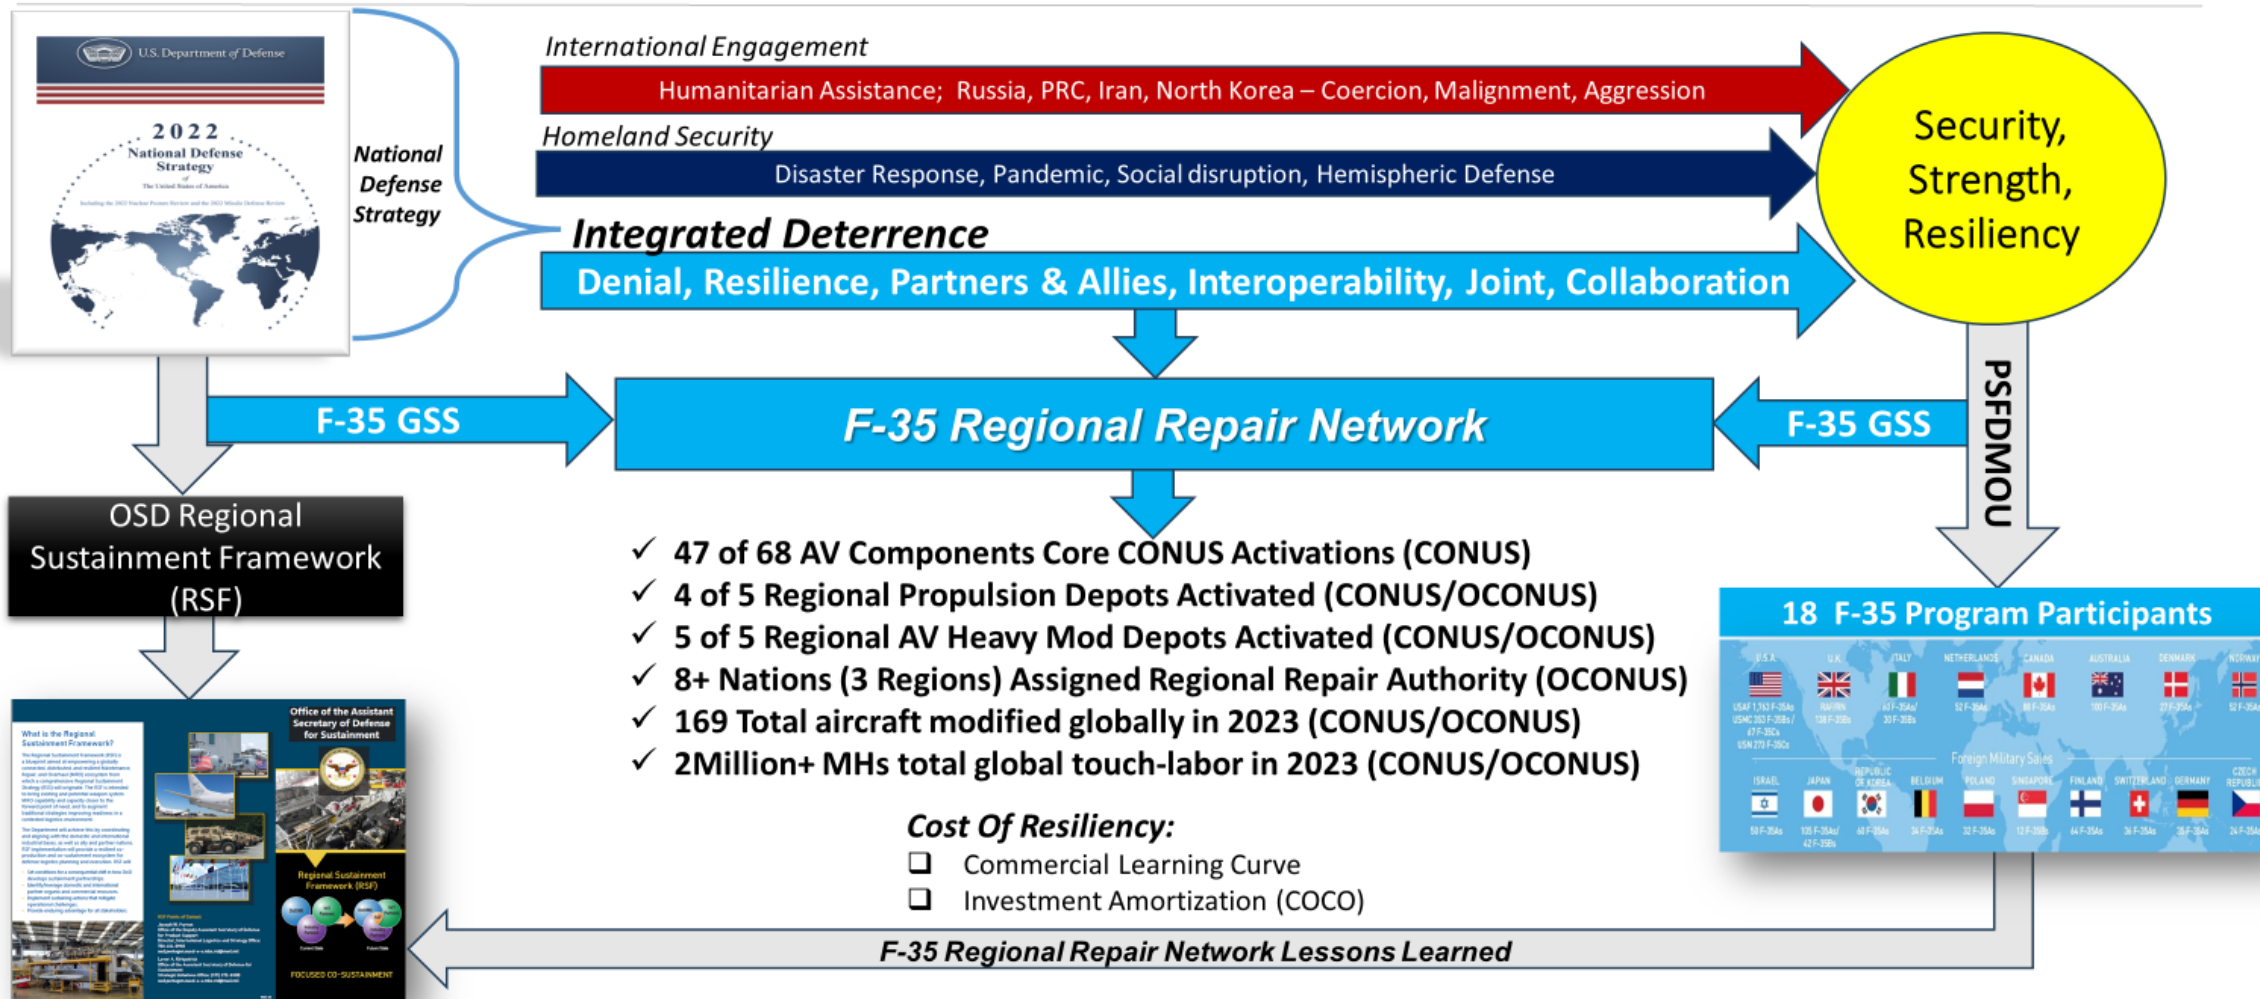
U.S. Department of Defense

2022 National Defense Strategy of The United States of America

National Defense Strategy

International Engagement

Humanitarian Assistance; Russia, PRC, Iran, North Korea – Coercion, Malignment, Aggression

Homeland Security

Disaster Response, Pandemic, Social disruption, Hemispheric Defense

Integrated Deterrence

Denial, Resilience, Partners & Allies, Interoperability, Joint, Collaboration

Security, Strength, Resiliency

F-35 GSS

F-35 Regional Repair Network

F-35 GSS

PSFDMOU

OSD Regional Sustainment Framework (RSF)

✓ 47 of 68 AV Components Core CONUS Activations (CONUS)
✓ 4 of 5 Regional Propulsion Depots Activated (CONUS/OCONUS)
✓ 5 of 5 Regional AV Heavy Mod Depots Activated (CONUS/OCONUS)
✓ 8+ Nations (3 Regions) Assigned Regional Repair Authority (OCONUS)
✓ 169 Total aircraft modified globally in 2023 (CONUS/OCONUS)
✓ 2Million+ MHs total global touch-labor in 2023 (CONUS/OCONUS)

18 F-35 Program Participants

U.S. U.K. ITALY NETHERLANDS CANADA AUSTRALIA DENMARK NORWAY

Foreign Military Sales

ISRAEL JAPAN REPUBLIC OF KOREA BELGIUM POLAND SINGAPORE FINLAND SWITZERLAND GERMANY CZECH REPUBLIC

Office of the Assistant Secretary of Defense for Sustainment

What is the Regional Sustainment Framework?

Regional Sustainment Framework (RSF)

FOCUSED CO-SUSTAINMENT

Cost Of Resiliency:
❑ Commercial Learning Curve
❑ Investment Amortization (COCO)

F-35 Regional Repair Network Lessons Learned